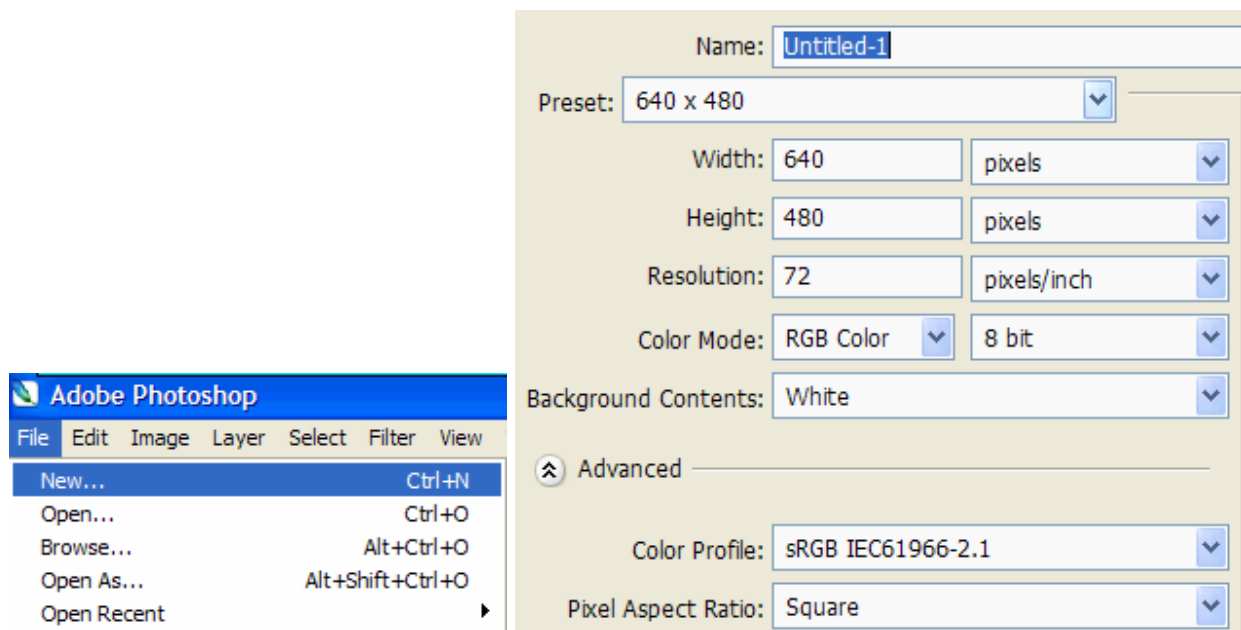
Adobe Photoshop
File Edit Image Layer Select Filter View
New... Ctrl+N
Open... Ctrl+O
Browse... Alt+Ctrl+O
Open As... Alt+Shift+Ctrl+O
Open Recent

Name: Untitled-1
Preset: 640 x 480
Width: 640 pixels
Height: 480 pixels
Resolution: 72 pixels/inch
Color Mode: RGB Color 8 bit
Background Contents: White
Advanced
Color Profile: sRGB IEC61966-2.1
Pixel Aspect Ratio: Square